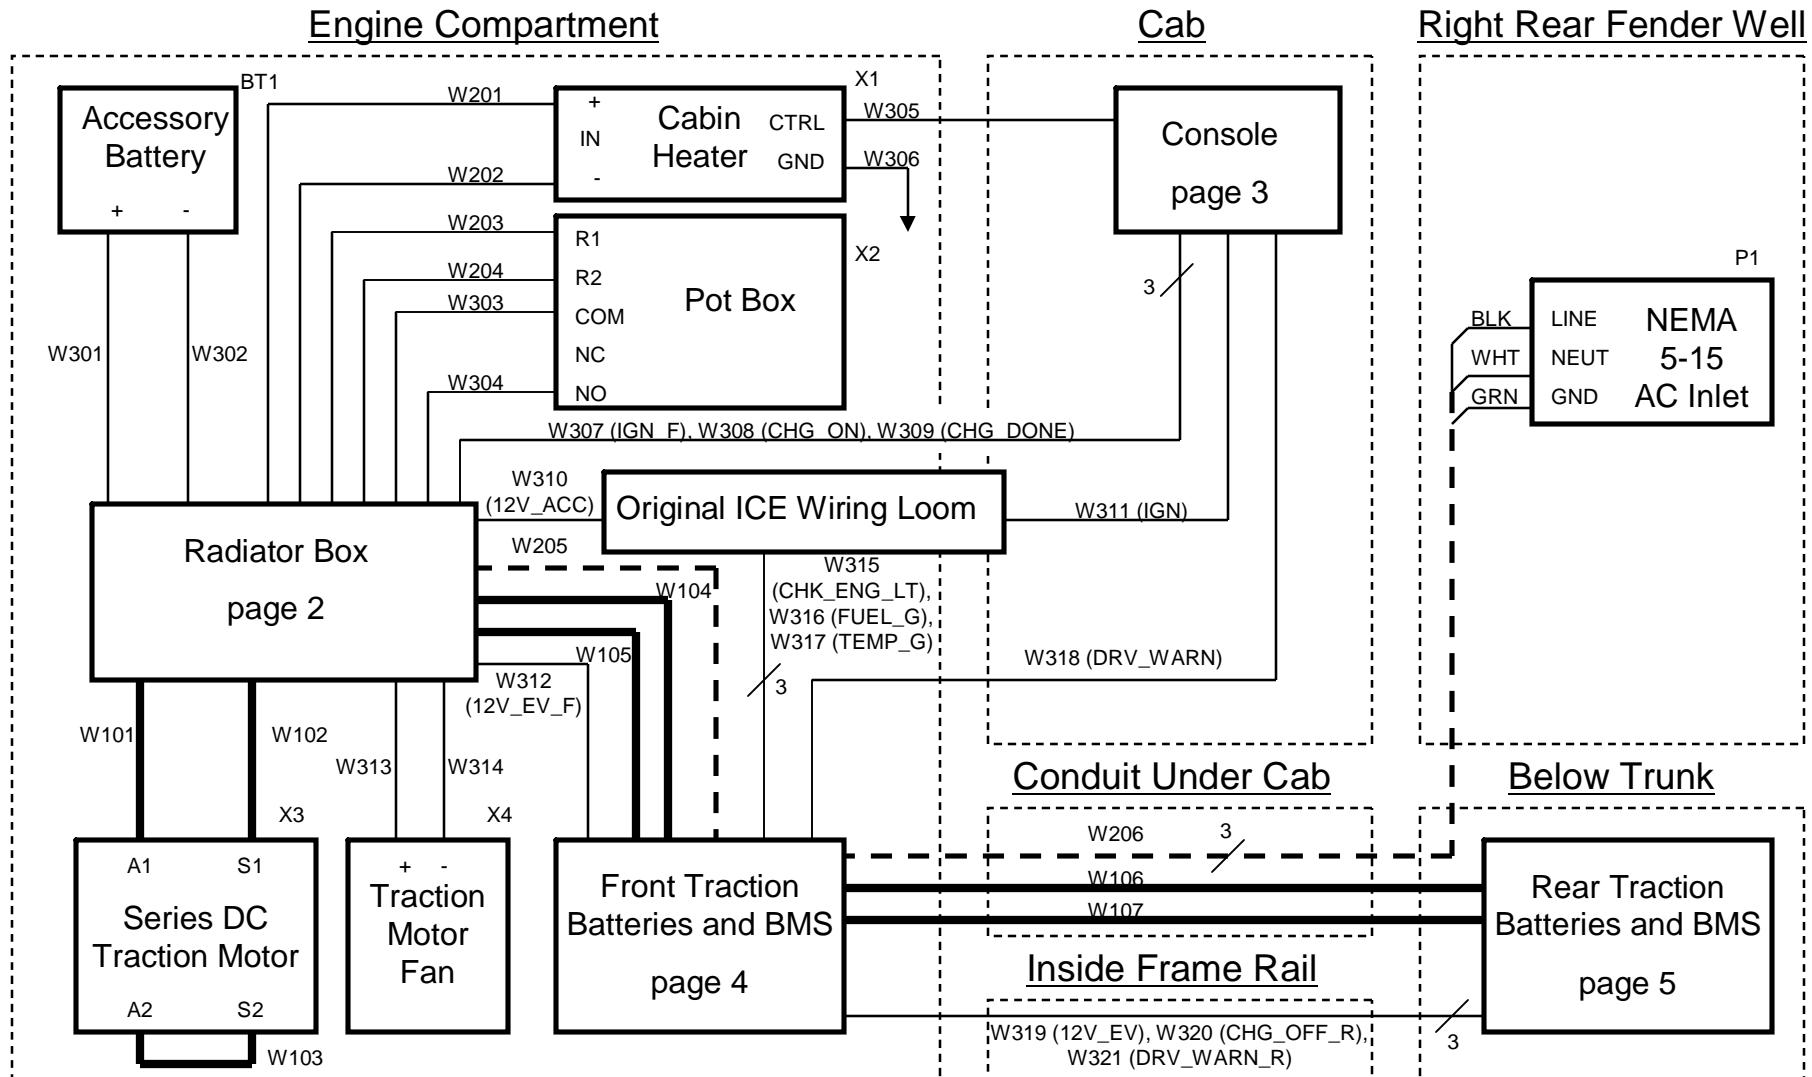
Engine Compartment

Cab

Right Rear Fender Well

BT1
Accessory Battery
+ -

W201
W202
W203
W204
W303
W304

X1
+
IN
-
Cabin Heater
CTRL
GND
W305
W306

X2
R1
R2
COM
NC
NO
Pot Box

Console
page 3

3

P1
BLK
WHT
GRN
LINE
NEUT
GND
NEMA 5-15 AC Inlet

W301
W302

W307 (IGN_F), W308 (CHG_ON), W309 (CHG_DONE)

W310 (12V_ACC)
Original ICE Wiring Loom
W311 (IGN)

Radiator Box
page 2

W205
W104
W315 (CHK_ENG_LT), W316 (FUEL_G), W317 (TEMP_G)
W105
W312 (12V_EV_F)
W318 (DRV_WARN)
3

W101
W102
W313
W314
X3
X4

Conduit Under Cab

Below Trunk

W206
3
W106
W107

A1
S1
Series DC Traction Motor
A2
S2
W103

+ -
Traction Motor Fan

Front Traction Batteries and BMS
page 4

Inside Frame Rail

W319 (12V_EV), W320 (CHG_OFF_R), W321 (DRV_WARN_R)
3

Rear Traction Batteries and BMS
page 5